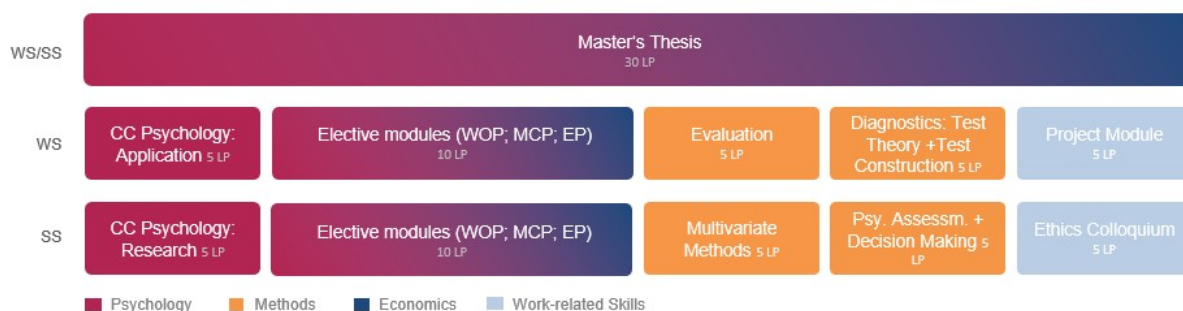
WS/SS

Master's Thesis
30 LP

WS

CC Psychology: Application 5 LP

Elective modules (WOP; MCP; EP)
10 LP

Evaluation
5 LP

Diagnostics: Test Theory +Test Construction 5 LP

Project Module
5 LP

SS

CC Psychology: Research 5 LP

Elective modules (WOP; MCP; EP)
10 LP

Multivariate Methods 5 LP

Psy. Assessm. + Decision Making 5 LP

Ethics Colloquium
5 LP

Psychology Methods Economics Work-related Skills